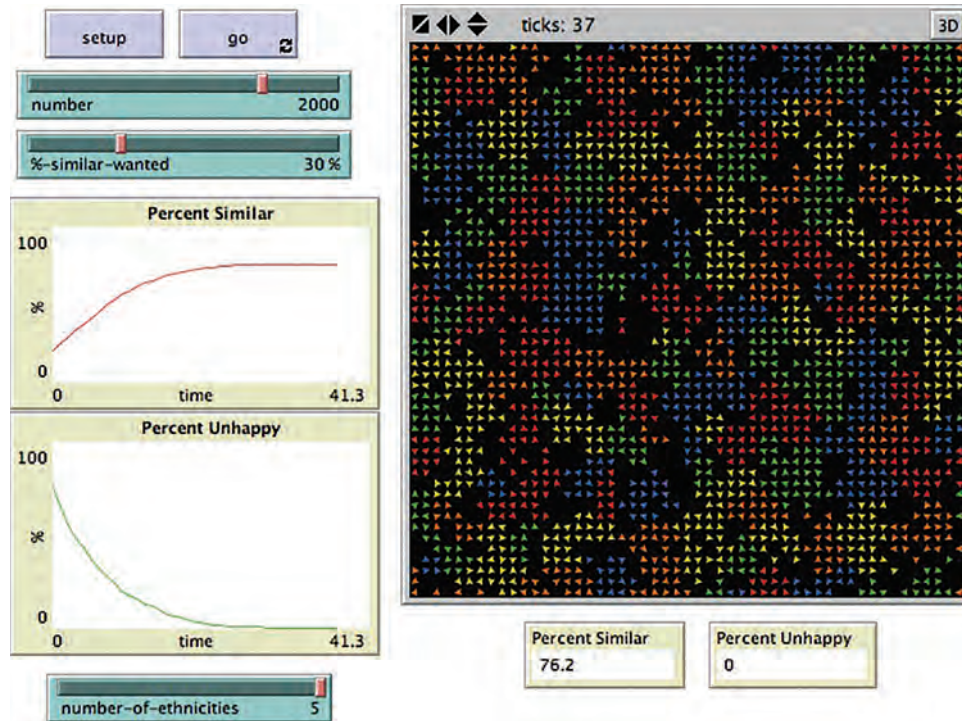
setup

go

number 2000

%-similar-wanted 30 %

Percent Similar

100

%

0

0 time 41.3

Percent Unhappy

100

%

0

0 time 41.3

number-of-ethnicities 5

ticks: 37

3D

Percent Similar

76.2

Percent Unhappy

0